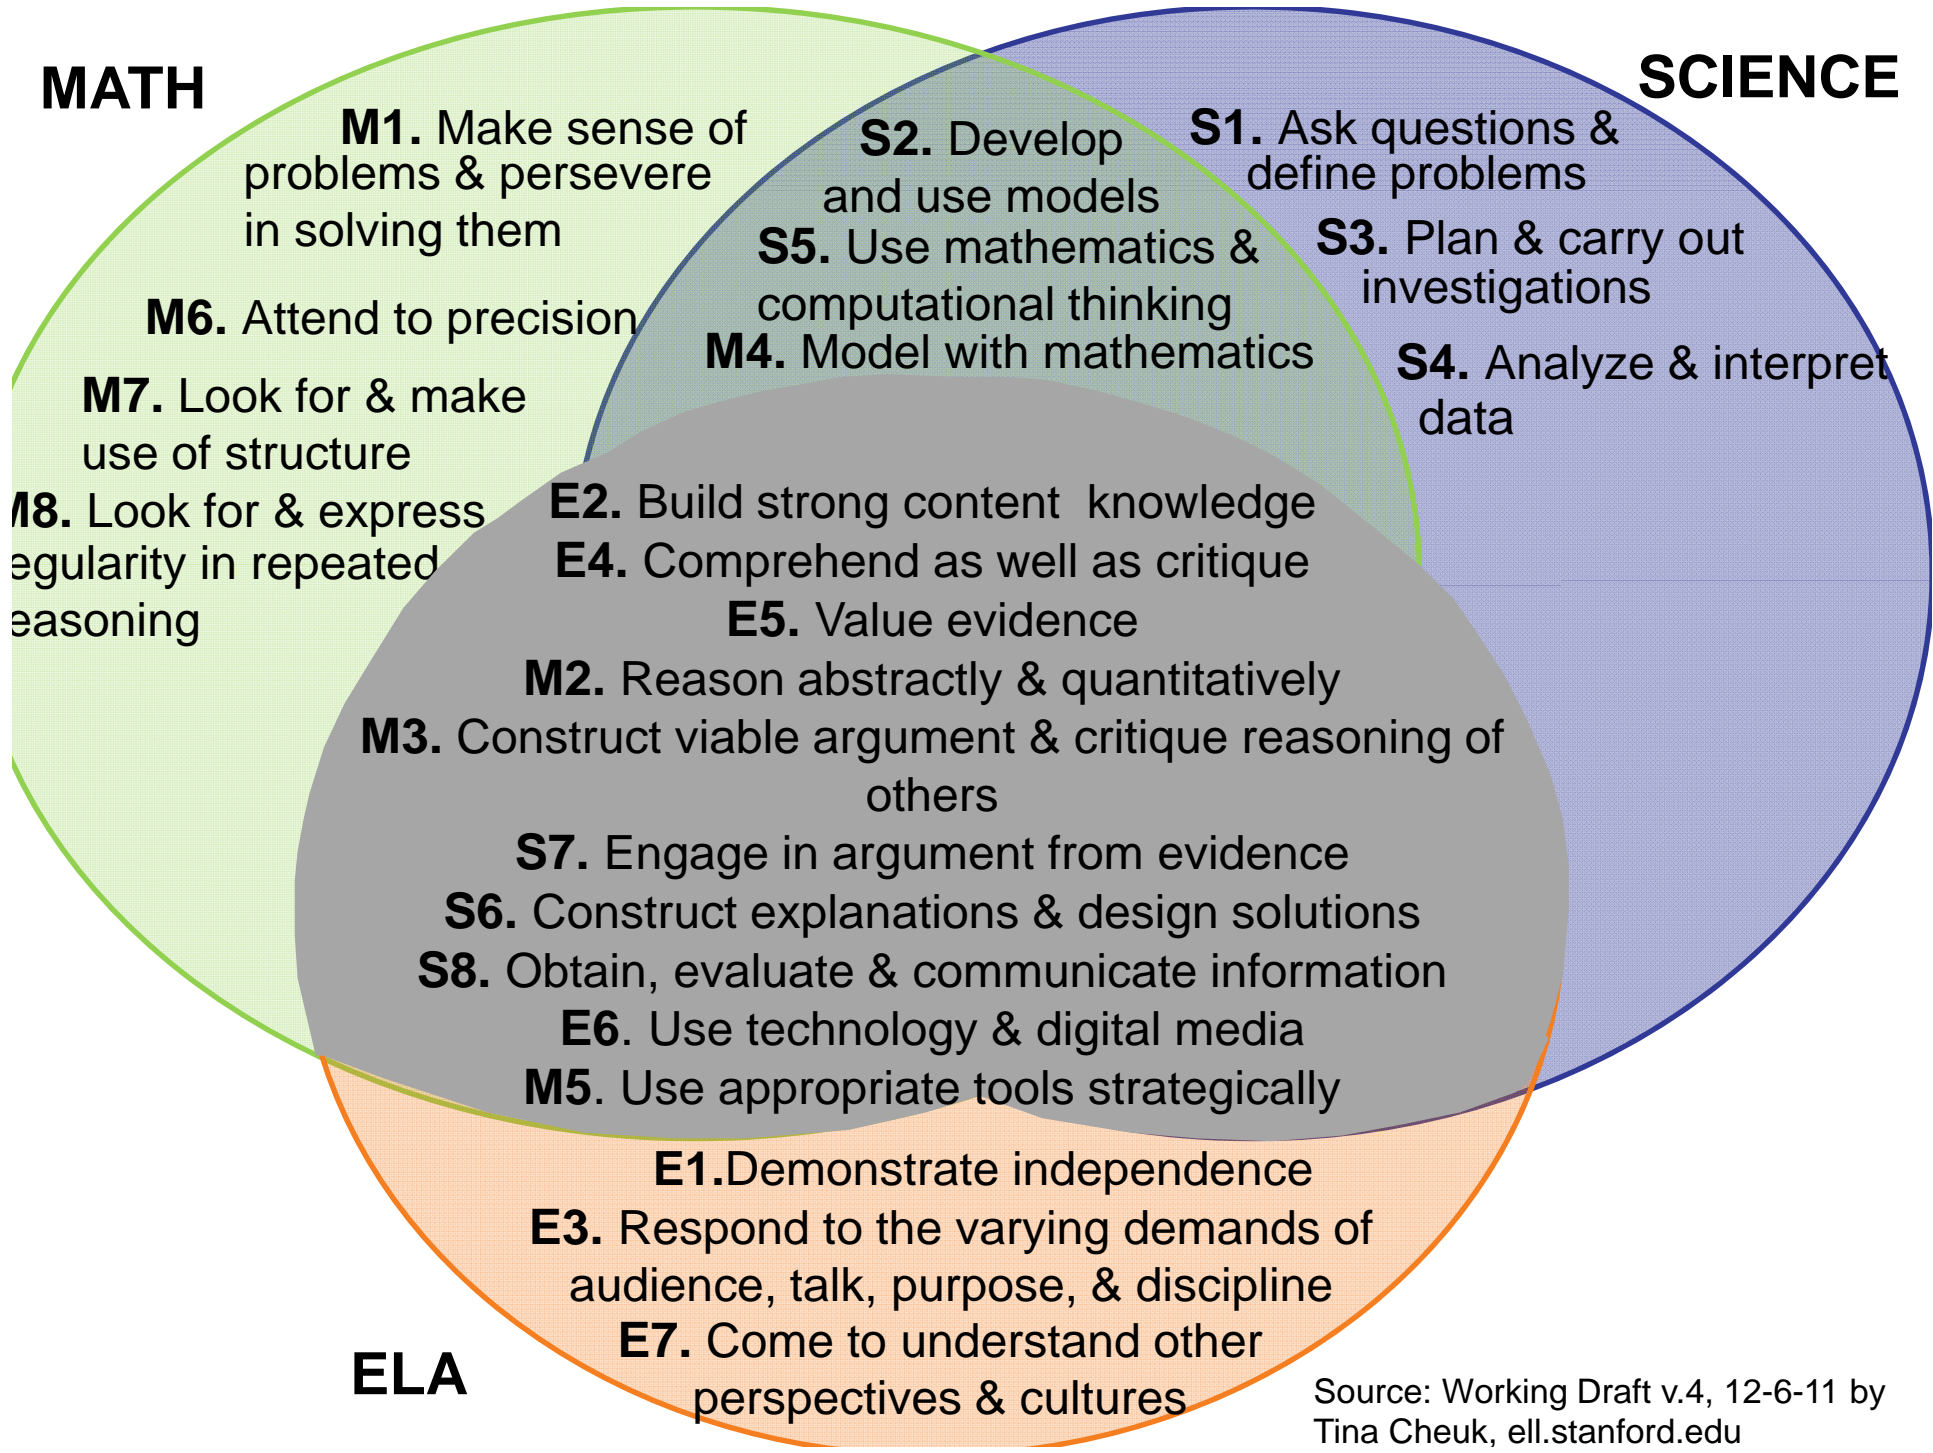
MATH

SCIENCE

M1. Make sense of problems & persevere in solving them

M6. Attend to precision

M7. Look for & make use of structure

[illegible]8. Look for & express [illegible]egularity in repeated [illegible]easoning

S2. Develop and use models

S5. Use mathematics & computational thinking

M4. Model with mathematics

S1. Ask questions & define problems

S3. Plan & carry out investigations

S4. Analyze & interpret data

E2. Build strong content knowledge

E4. Comprehend as well as critique

E5. Value evidence

M2. Reason abstractly & quantitatively

M3. Construct viable argument & critique reasoning of others

S7. Engage in argument from evidence

S6. Construct explanations & design solutions

S8. Obtain, evaluate & communicate information

E6. Use technology & digital media

M5. Use appropriate tools strategically

E1.Demonstrate independence

E3. Respond to the varying demands of audience, talk, purpose, & discipline

E7. Come to understand other perspectives & cultures

ELA

Source: Working Draft v.4, 12-6-11 by Tina Cheuk, ell.stanford.edu